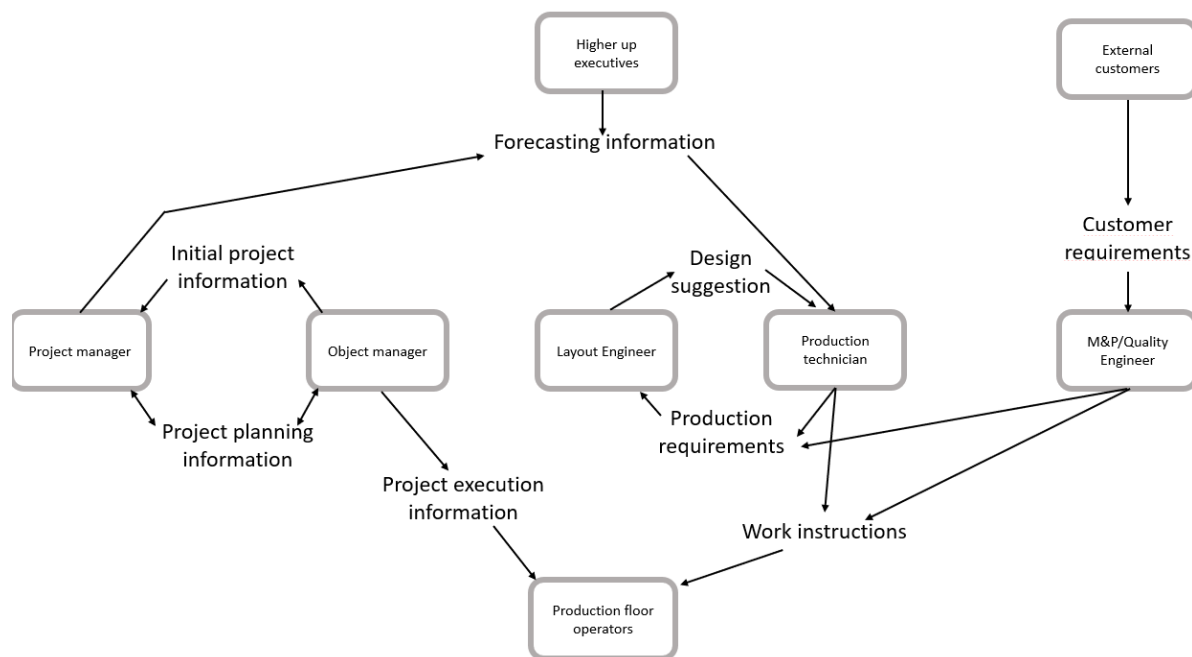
Higher up executives

External customers

Forecasting information

Customer requirements

Initial project information

Design suggestion

Project manager

Object manager

Layout Engineer

Production technician

M&P/Quality Engineer

Production requirements

Project planning information

Project execution information

Work instructions

Production floor operators